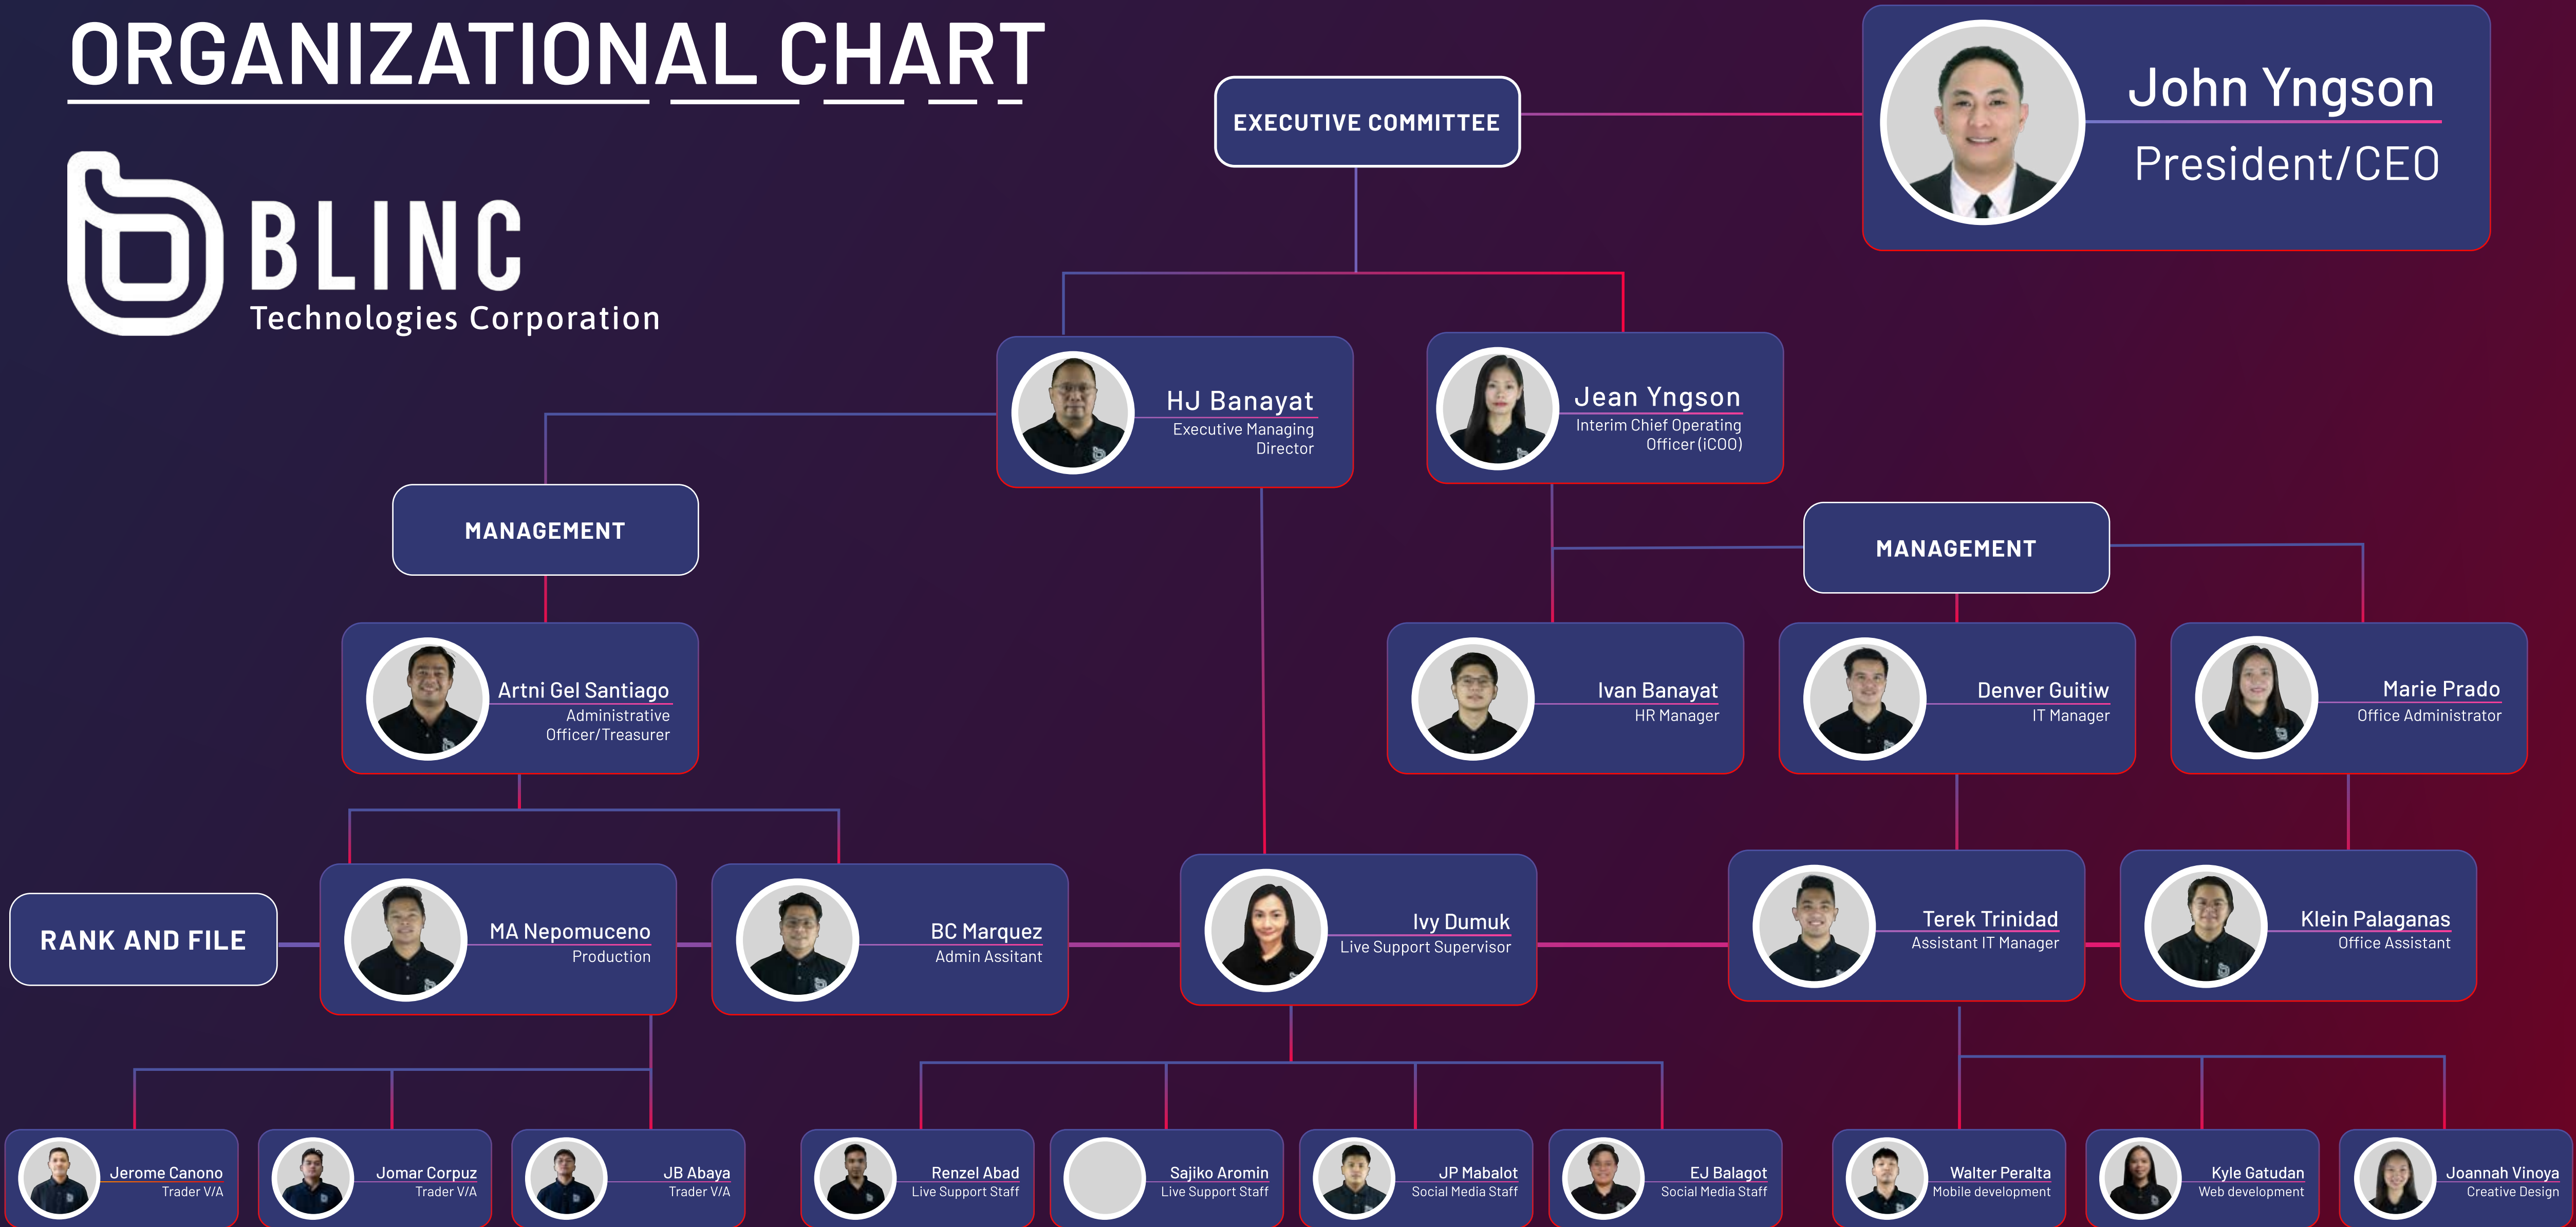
ORGANIZATIONAL CHART

BLINC
Technologies Corporation

EXECUTIVE COMMITTEE

John Yngson
President/CEO

HJ Banayat
Executive Managing Director

Jean Yngson
Interim Chief Operating Officer (iCOO)

MANAGEMENT

MANAGEMENT

Artni Gel Santiago
Administrative Officer/Treasurer

Ivan Banayat
HR Manager

Denver Guitiw
IT Manager

Marie Prado
Office Administrator

RANK AND FILE

MA Nepomuceno
Production

BC Marquez
Admin Assitant

Ivy Dumuk
Live Support Supervisor

Terek Trinidad
Assistant IT Manager

Klein Palaganas
Office Assistant

Jerome Canono
Trader V/A

Jomar Corpuz
Trader V/A

JB Abaya
Trader V/A

Renzel Abad
Live Support Staff

Sajiko Aromin
Live Support Staff

JP Mabalot
Social Media Staff

EJ Balagot
Social Media Staff

Walter Peralta
Mobile development

Kyle Gatudan
Web development

Joannah Vinoya
Creative Design